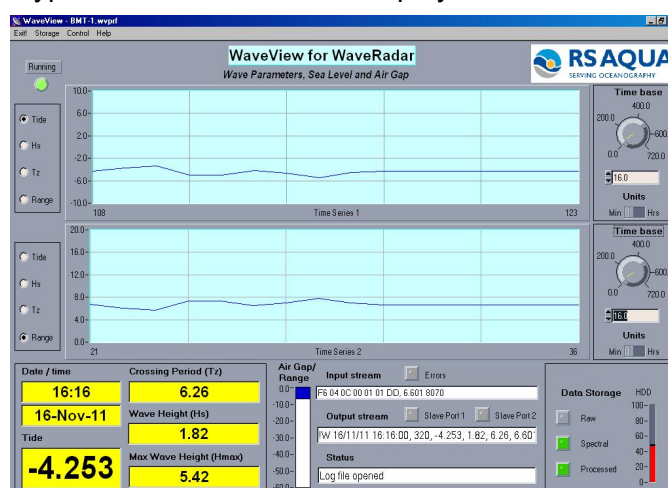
WaveView - BMT-1.wvprf
Exit! Storage Control Help

WaveView for WaveRadar
Wave Parameters, Sea Level and Air Gap

RS AQUA
SERVING OCEANOGRAPHY

Running

Tide
Hs
Tz
Range

10.0
6.0
2.0
-2.0
-6.0
-10.0
108
Time Series 1
123

Time base
400.0
200.0
600
0.0
720.0
16.0
Units
Min Hrs

Tide
Hs
Tz
Range

20.0
16.0
12.0
8.0
4.0
0.0
21
Time Series 2
36

Time base
400.0
200.0
600
0.0
720.0
16.0
Units
Min Hrs

Date / time
16:16
16-Nov-11
Tide
-4.253

Crossing Period (Tz)
6.26
Wave Height (Hs)
1.82
Max Wave Height (Hmax)
5.42

Air Gap/ Range
0.0
-10.0
-20.0
-30.0
-40.0
-50.0

Input stream
Errors
F6 04 0C 00 01 01 DD, 6.601 8070

Output stream
Slave Port 1
Slave Port 2
W 16/11/11 16:16:00, 320, -4.253, 1.82, 6.26, 6.60

Status
Log file opened

Data Storage
HDD
Raw
Spectral
Processed
100
80
60
40
20
0